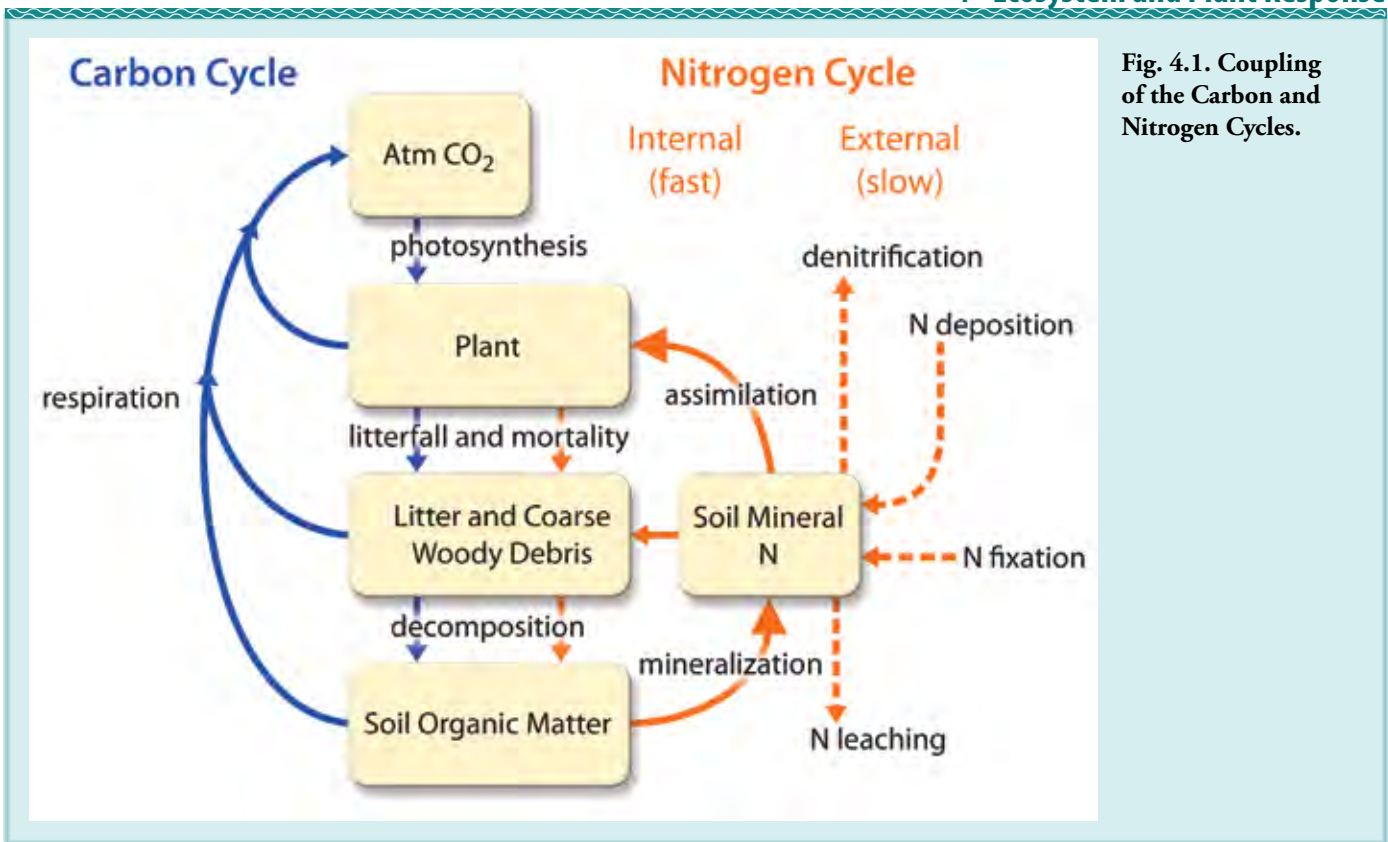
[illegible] Ecosystem and Plant Response

Carbon Cycle

Nitrogen Cycle

Internal (fast)

External (slow)

Atm $CO_2$

photosynthesis

denitrification

N deposition

Plant

assimilation

respiration

litterfall and mortality

Litter and Coarse Woody Debris

Soil Mineral N

N fixation

decomposition

mineralization

Soil Organic Matter

N leaching

Fig. 4.1. Coupling of the Carbon and Nitrogen Cycles.